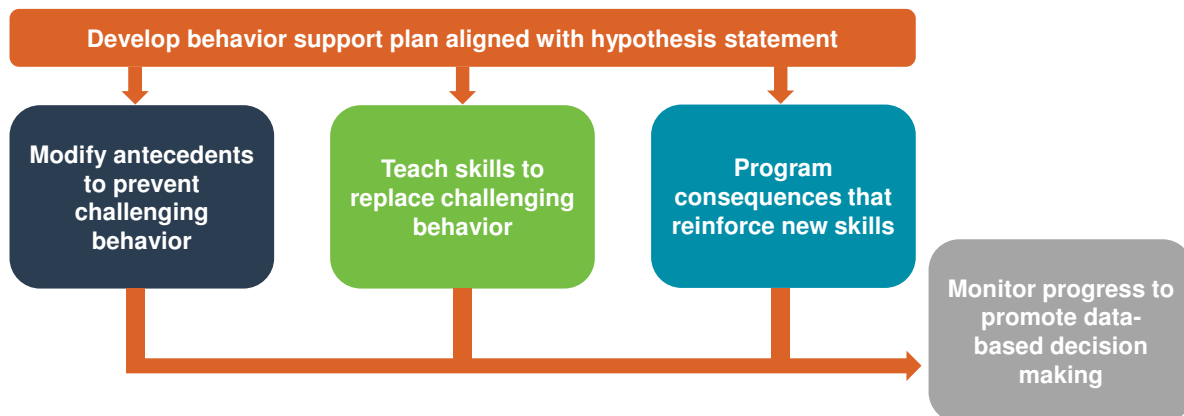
Develop behavior support plan aligned with hypothesis statement

Modify antecedents to prevent challenging behavior

Teach skills to replace challenging behavior

Program consequences that reinforce new skills

Monitor progress to promote data-based decision making